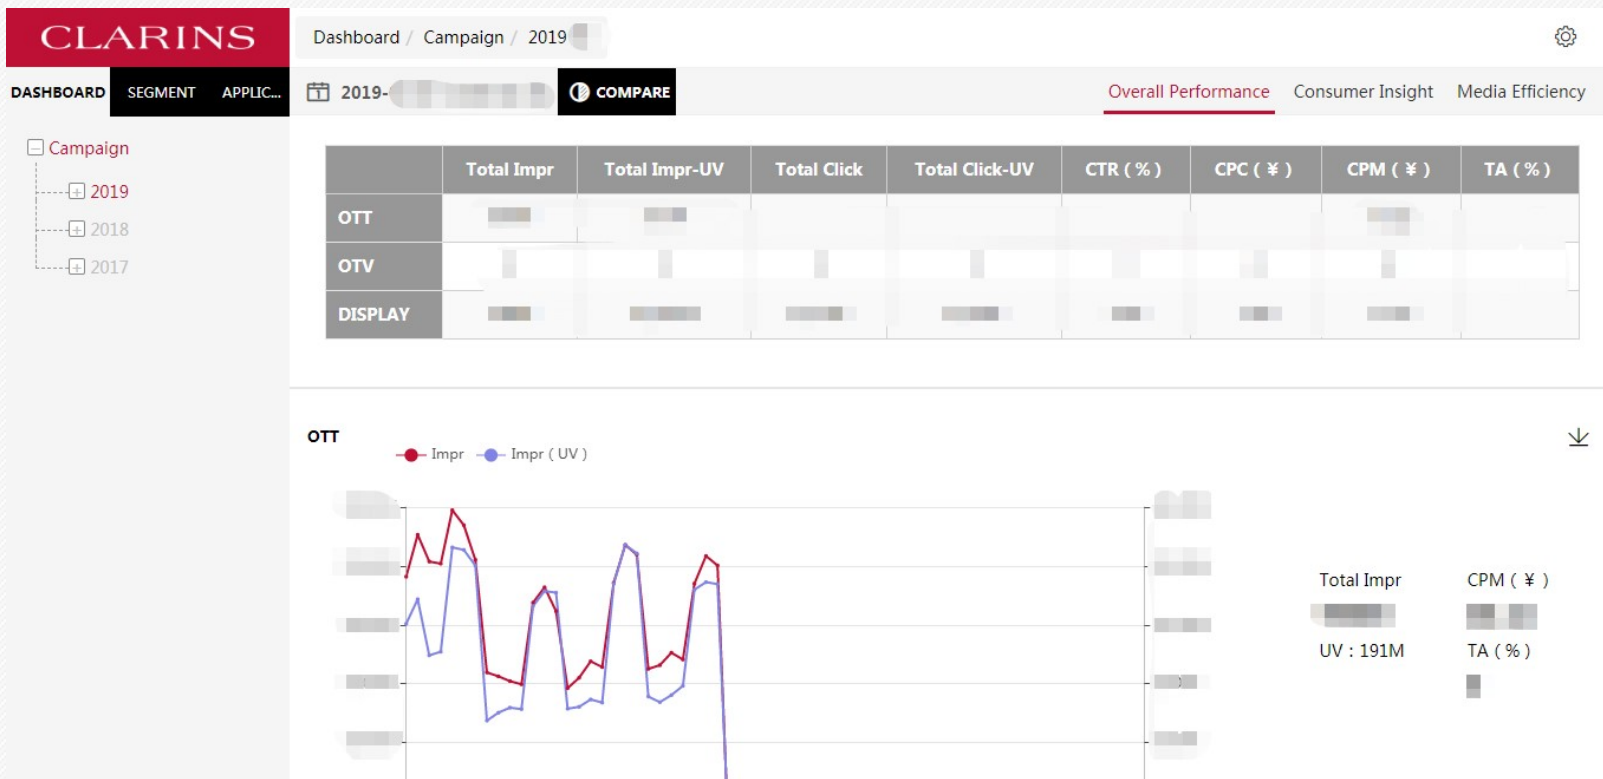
CLARINS

Dashboard / Campaign / 2019 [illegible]

DASHBOARD SEGMENT APPLIC...

2019-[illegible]

COMPARE

Overall Performance Consumer Insight Media Efficiency

Campaign
2019
2018
2017

| | Total Impr | Total Impr-UV | Total Click | Total Click-UV | CTR ( % ) | CPC ( ¥ ) | CPM ( ¥ ) | TA ( % ) |
|---|---|---|---|---|---|---|---|---|
| OTT | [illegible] | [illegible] | | | | | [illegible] | |
| OTV | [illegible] | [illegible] | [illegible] | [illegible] | | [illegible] | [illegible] | |
| DISPLAY | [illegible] | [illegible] | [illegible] | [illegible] | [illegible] | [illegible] | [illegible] | |

OTT

Impr Impr ( UV )

Total Impr
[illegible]
UV : 191M

CPM ( ¥ )
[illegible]
TA ( % )
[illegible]